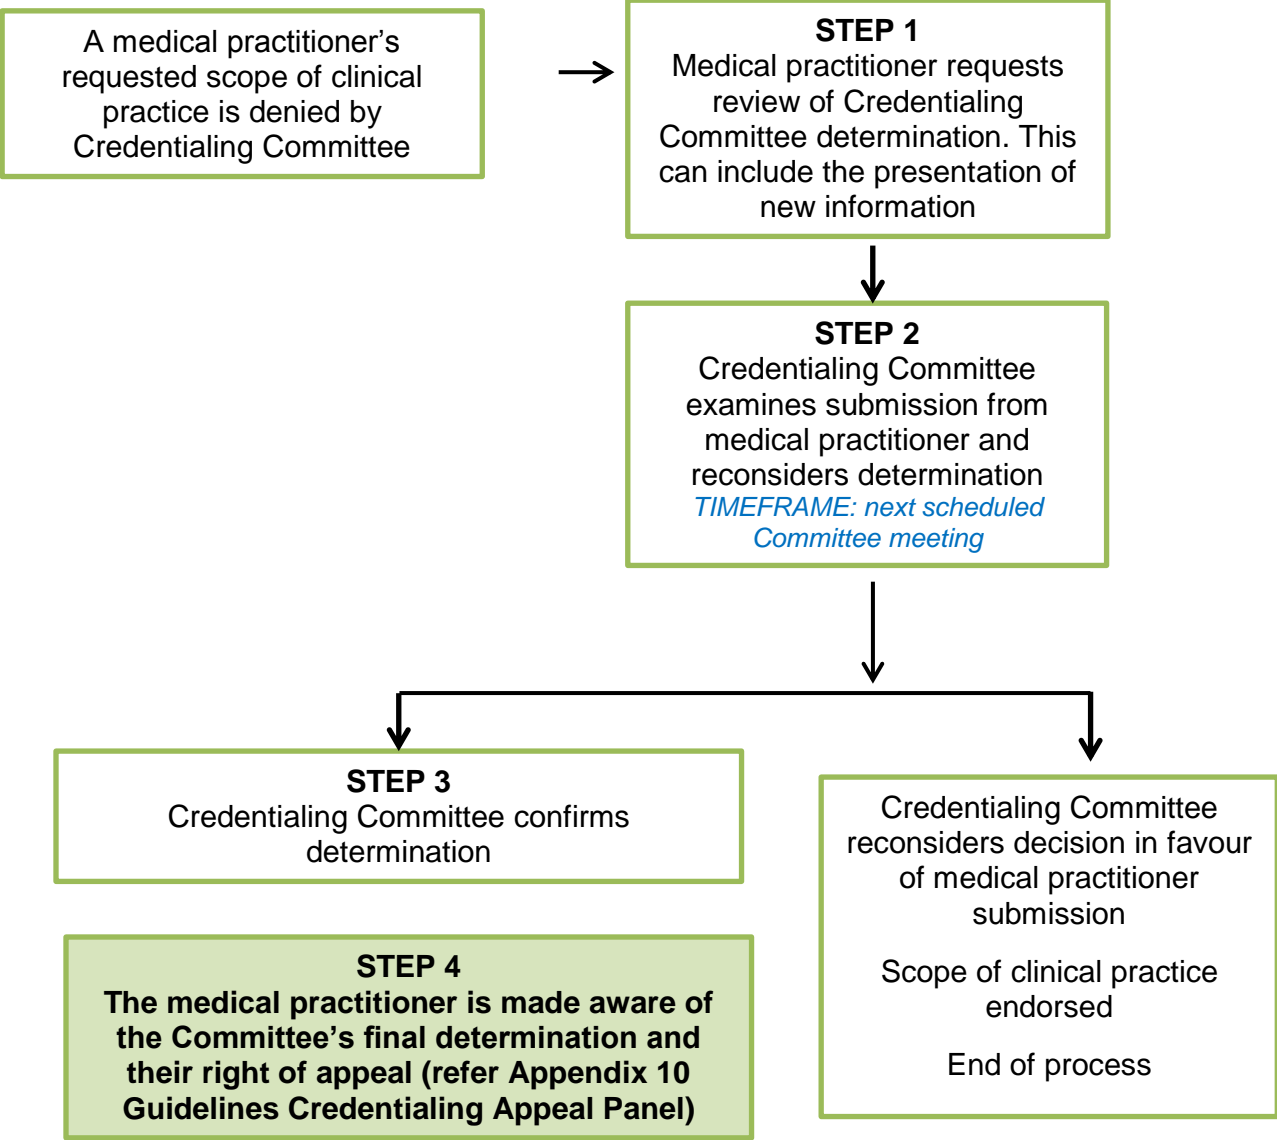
A medical practitioner's requested scope of clinical practice is denied by Credentialing Committee

STEP 1
Medical practitioner requests review of Credentialing Committee determination. This can include the presentation of new information

STEP 2
Credentialing Committee examines submission from medical practitioner and reconsiders determination
TIMEFRAME: next scheduled Committee meeting

STEP 3
Credentialing Committee confirms determination

STEP 4
The medical practitioner is made aware of the Committee's final determination and their right of appeal (refer Appendix 10 Guidelines Credentialing Appeal Panel)

Credentialing Committee reconsiders decision in favour of medical practitioner submission

Scope of clinical practice endorsed

End of process